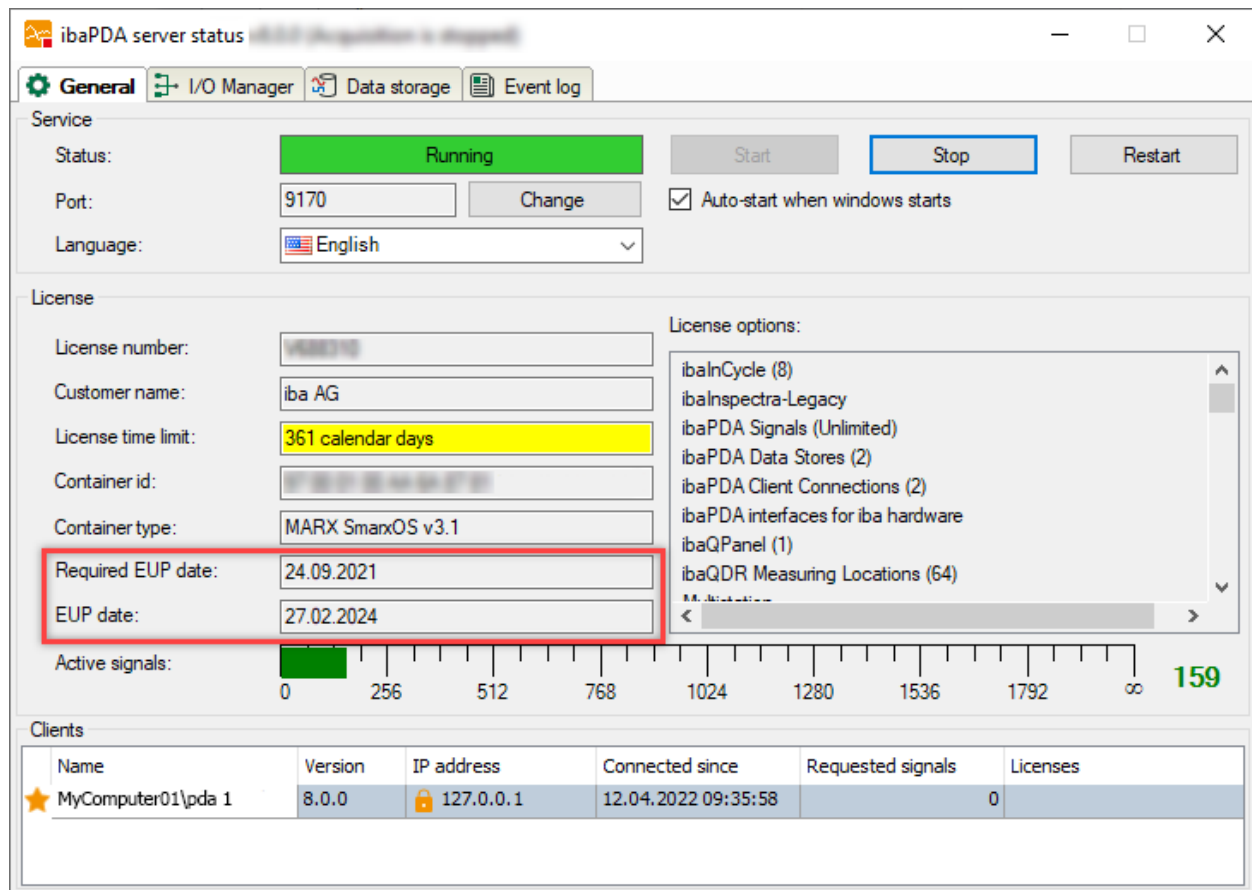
ibaPDA server status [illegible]

General | I/O Manager | Data storage | Event log

Service

Status: Running | Start | Stop | Restart

Port: 9170 | Change | Auto-start when windows starts

Language: English

License

License number: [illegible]

Customer name: iba AG

License time limit: 361 calendar days

Container id: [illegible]

Container type: MARX SmarxOS v3.1

Required EUP date: 24.09.2021

EUP date: 27.02.2024

License options:

ibaInCycle (8)
ibaInspectra-Legacy
ibaPDA Signals (Unlimited)
ibaPDA Data Stores (2)
ibaPDA Client Connections (2)
ibaPDA interfaces for iba hardware
ibaQPanel (1)
ibaQDR Measuring Locations (64)
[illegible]

Active signals:

0 256 512 768 1024 1280 1536 1792 ∞ 159

Clients

| Name | Version | IP address | Connected since | Requested signals | Licenses |
|---|---|---|---|---|---|
| MyComputer01\pda 1 | 8.0.0 | 127.0.0.1 | 12.04.2022 09:35:58 | 0 | |